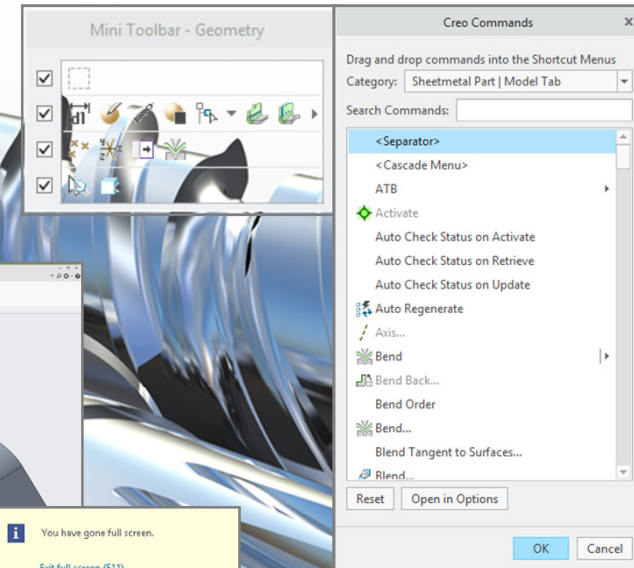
Mini Toolbar - Geometry

Creo Commands

Drag and drop commands into the Shortcut Menus

Category: Sheetmetal Part | Model Tab

Search Commands:

<Separator>
<Cascade Menu>
ATB
Activate
Auto Check Status on Activate
Auto Check Status on Retrieve
Auto Check Status on Update
Auto Regenerate
Axis...
Bend
Bend Back...
Bend Order
Bend...
Blend Tangent to Surfaces...
Blend...

Reset
Open in Options

OK
Cancel

You have gone full screen.
Exit full screen (F11)